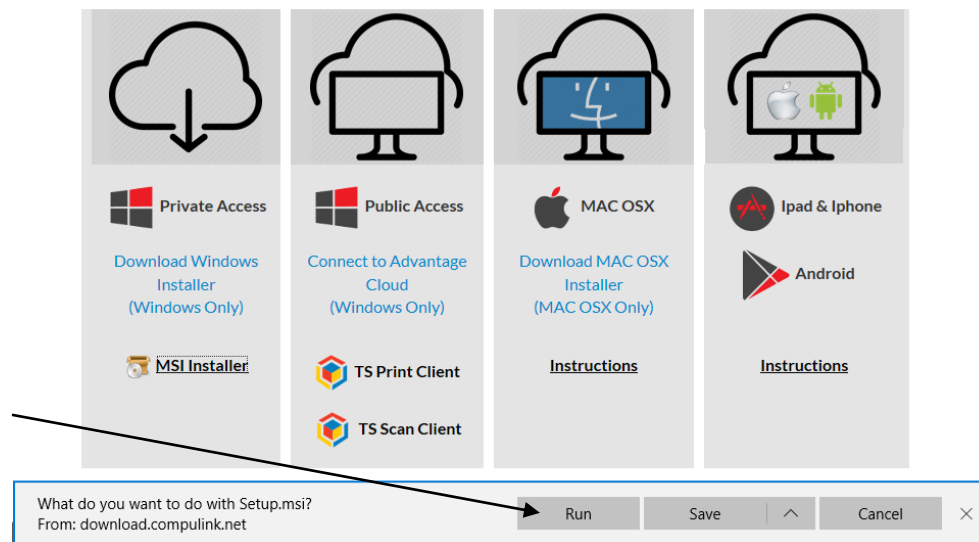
Private Access

Download Windows Installer (Windows Only)

MSI Installer

Public Access

Connect to Advantage Cloud (Windows Only)

TS Print Client

TS Scan Client

MAC OSX

Download MAC OSX Installer (MAC OSX Only)

Instructions

Ipad & Iphone

Android

Instructions

What do you want to do with Setup.msi?
From: download.compulink.net

Run

Save

Cancel

×